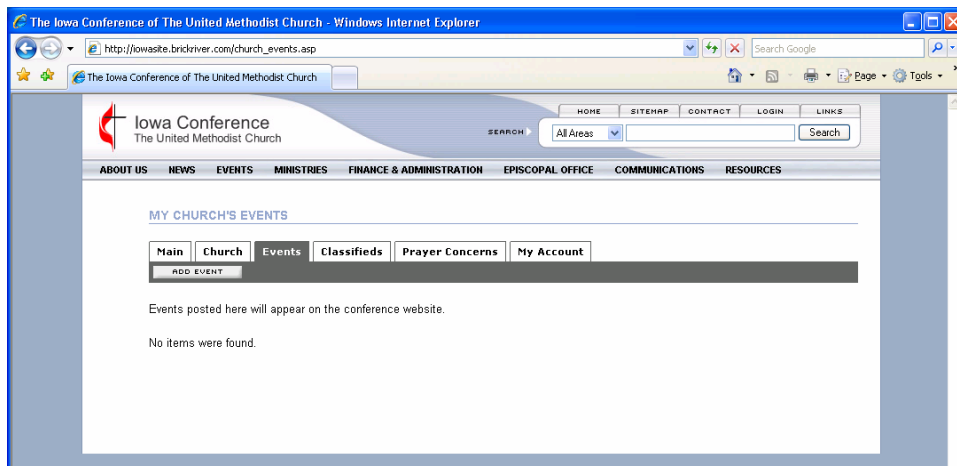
The Iowa Conference of The United Methodist Church - Windows Internet Explorer

http://iowasite.brickriver.com/church_events.asp

Search Google

The Iowa Conference of The United Methodist Church

Page ▾ Tools ▾

Iowa Conference
The United Methodist Church

HOME | SITEMAP | CONTACT | LOGIN | LINKS

SEARCH All Areas Search

ABOUT US | NEWS | EVENTS | MINISTRIES | FINANCE & ADMINISTRATION | EPISCOPAL OFFICE | COMMUNICATIONS | RESOURCES

MY CHURCH'S EVENTS

Main | Church | Events | Classifieds | Prayer Concerns | My Account

ADD EVENT

Events posted here will appear on the conference website.

No items were found.